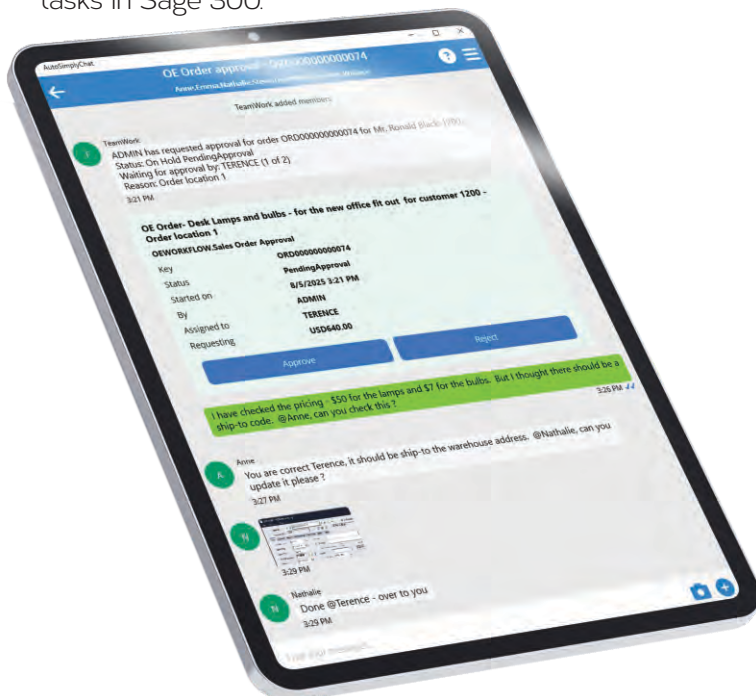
tasks in Sage 300.

AutoSimplyChat

OE Order approval - ORD000000000074

Anne,Emma,Nathalie,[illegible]

TeamWork added members

TeamWork
ADMIN has requested approval for order ORD000000000074 for Mr. Ronald Black (1200)
Status: On Hold PendingApproval
Waiting for approval by: TERENCE (1 of 2)
Reason: Order location 1
3:21 PM

OE Order- Desk Lamps and bulbs - for the new office fit out for customer 1200 - Order location 1

OEWORKFLOW.Sales Order Approval

| Key | ORD000000000074 |
|---|---|
| Status | PendingApproval |
| Started on | 8/5/2025 3:21 PM |
| By | ADMIN |
| Assigned to | TERENCE |
| Requesting | USD640.00 |

Approve
Reject

I have checked the pricing - $50 for the lamps and $7 for the bulbs. But I thought there should be a ship-to code. @Anne, can you check this ?
3:26 PM

Anne
You are correct Terence, it should be ship-to the warehouse address. @Nathalie, can you update it please ?
3:27 PM

3:29 PM

Nathalie
Done @Terence - over to you
3:29 PM

Type your message...